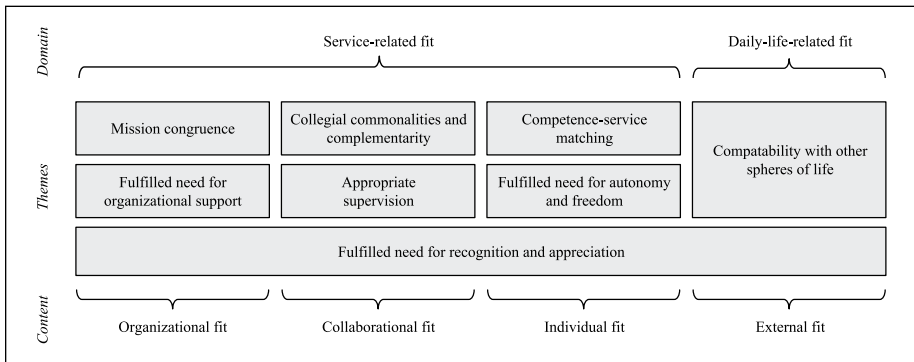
Domain

Service-related fit

Daily-life-related fit

Themes

Mission congruence

Collegial commonalities and complementarity

Competence-service matching

Compatability with other spheres of life

Fulfilled need for organizational support

Appropriate supervision

Fulfilled need for autonomy and freedom

Fulfilled need for recognition and appreciation

Content

Organizational fit

Collaborational fit

Individual fit

External fit